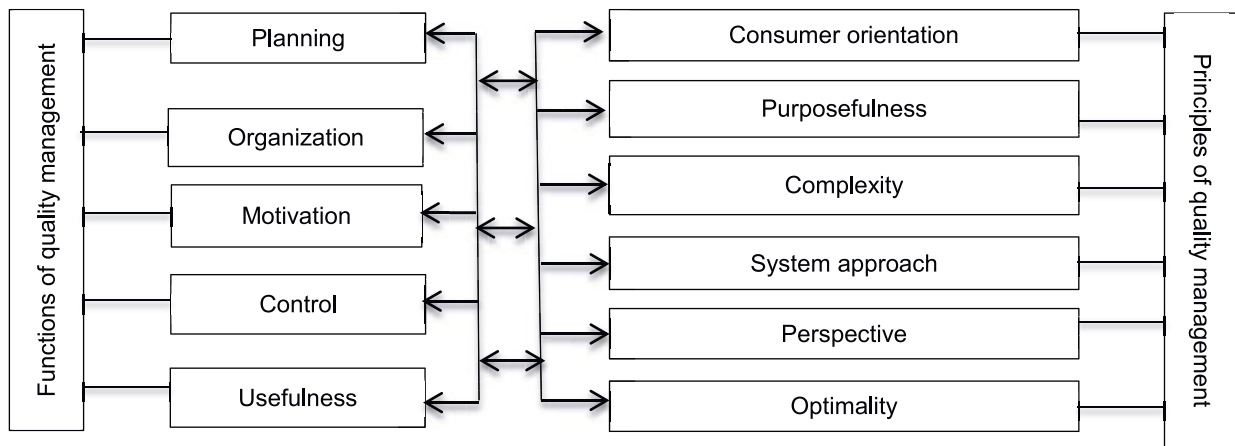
Functions of quality management

Planning

Organization

Motivation

Control

Usefulness

Consumer orientation

Purposefulness

Complexity

System approach

Perspective

Optimality

Principles of quality management